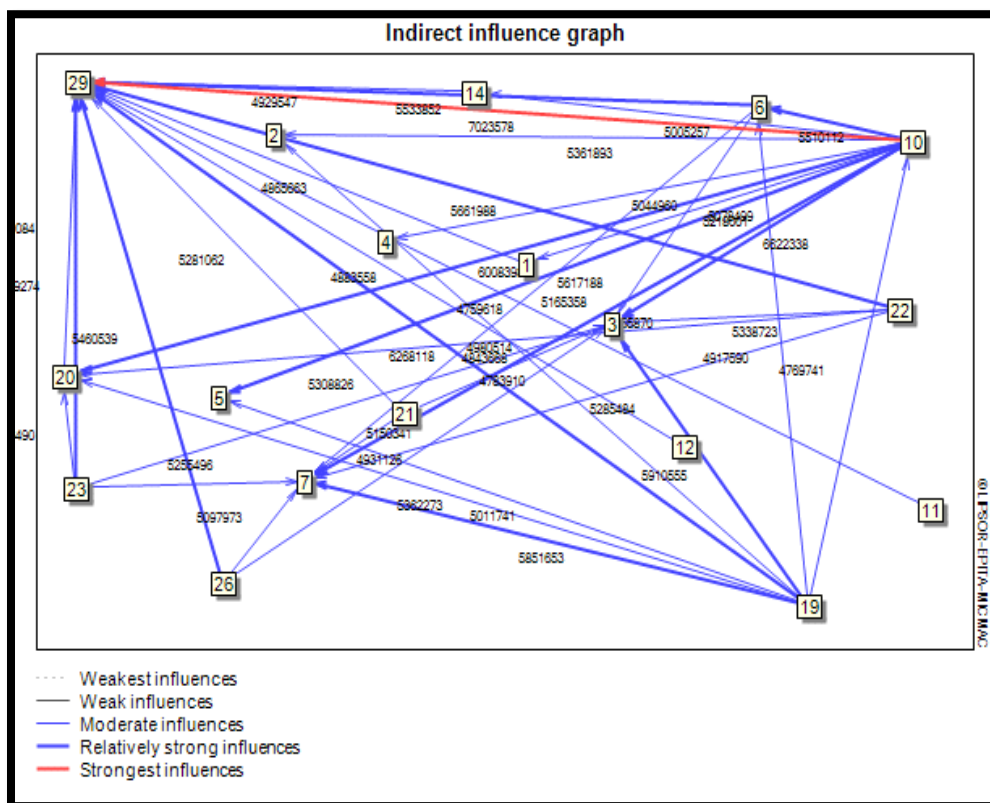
Indirect influence graph

29
14
6
10
2
4
1
3
22
20
5
21
12
23
7
11
26
19

4929547
5533852
7023578
5005257
5510112
5361893
4965663
5661988
5044960
5076409
5219001
6622338
5281062
4888558
600839
5617188
5165358
4759618
55870
5336723
5460539
6268118
4690514
4643868
4917590
4769741
4793910
5308826
5285484
5150341
4931125
5255496
5910555
5097973
5362273
5011741
5851653
084
9274
490

©LIPSOR-EPITA-MICMAC

Weakest influences
Weak influences
Moderate influences
Relatively strong influences
Strongest influences